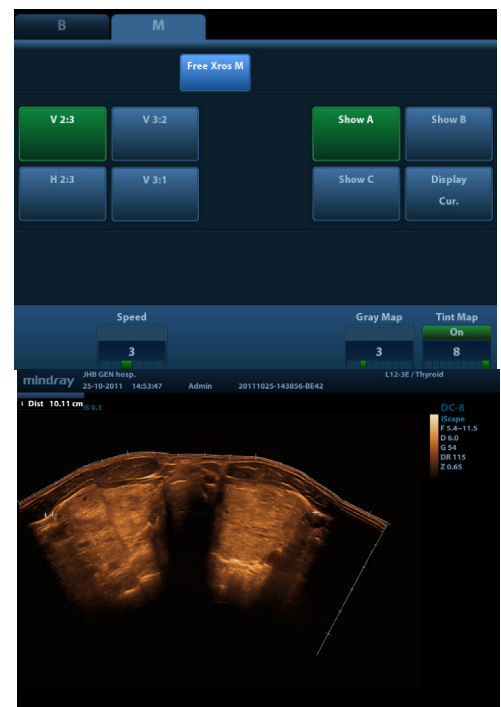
B
M
Free Xros M
V 2:3
V 3:2
Show A
Show B
H 2:3
V 3:1
Show C
Display Cur.
Speed
3
Gray Map
3
Tint Map
On
8

mindray
JHB GEN hosp.
25-10-2011 14:53:47
Admin
20111025-143856-BE42
L12-3E / Thyroid
Dist 10.11 cm
IS 0.3
DC-8
iScape
F 5.4--11.5
D 6.0
G 54
DR 115
Z 0.65